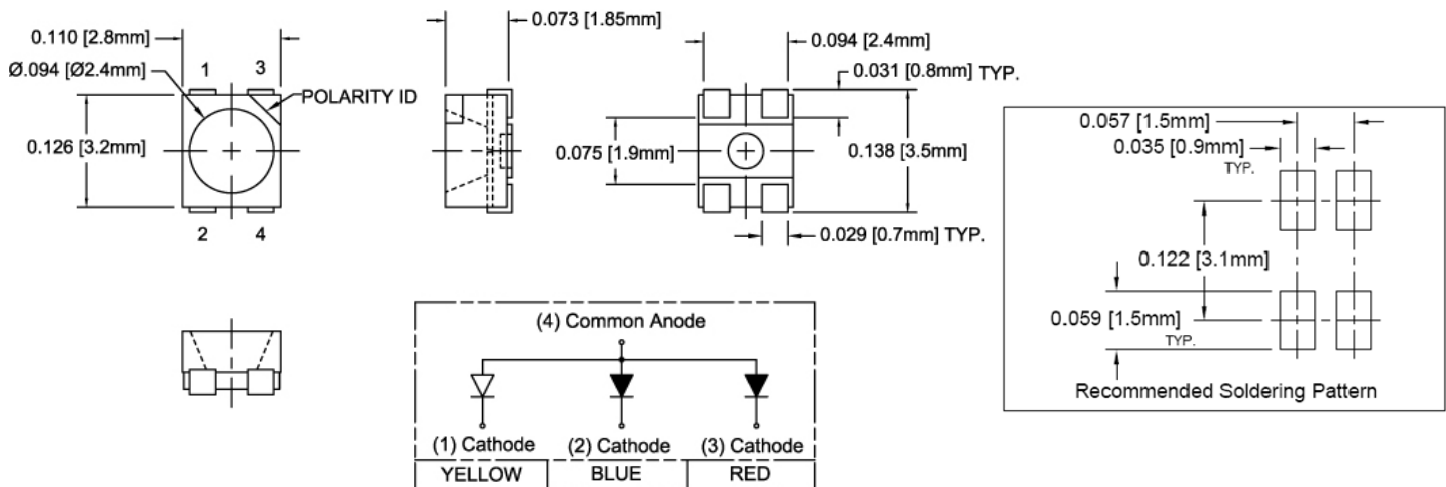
0.110 [2.8mm]
Ø.094 [Ø2.4mm]
1
3
POLARITY ID
0.126 [3.2mm]
2
4

0.073 [1.85mm]

0.094 [2.4mm]
0.031 [0.8mm] TYP.
0.075 [1.9mm]
0.138 [3.5mm]
0.029 [0.7mm] TYP.

0.057 [1.5mm]
0.035 [0.9mm]
TYP.
0.122 [3.1mm]
0.059 [1.5mm]
TYP.
Recommended Soldering Pattern

(4) Common Anode
(1) Cathode
(2) Cathode
(3) Cathode

| YELLOW | BLUE | RED |
|---|---|---|